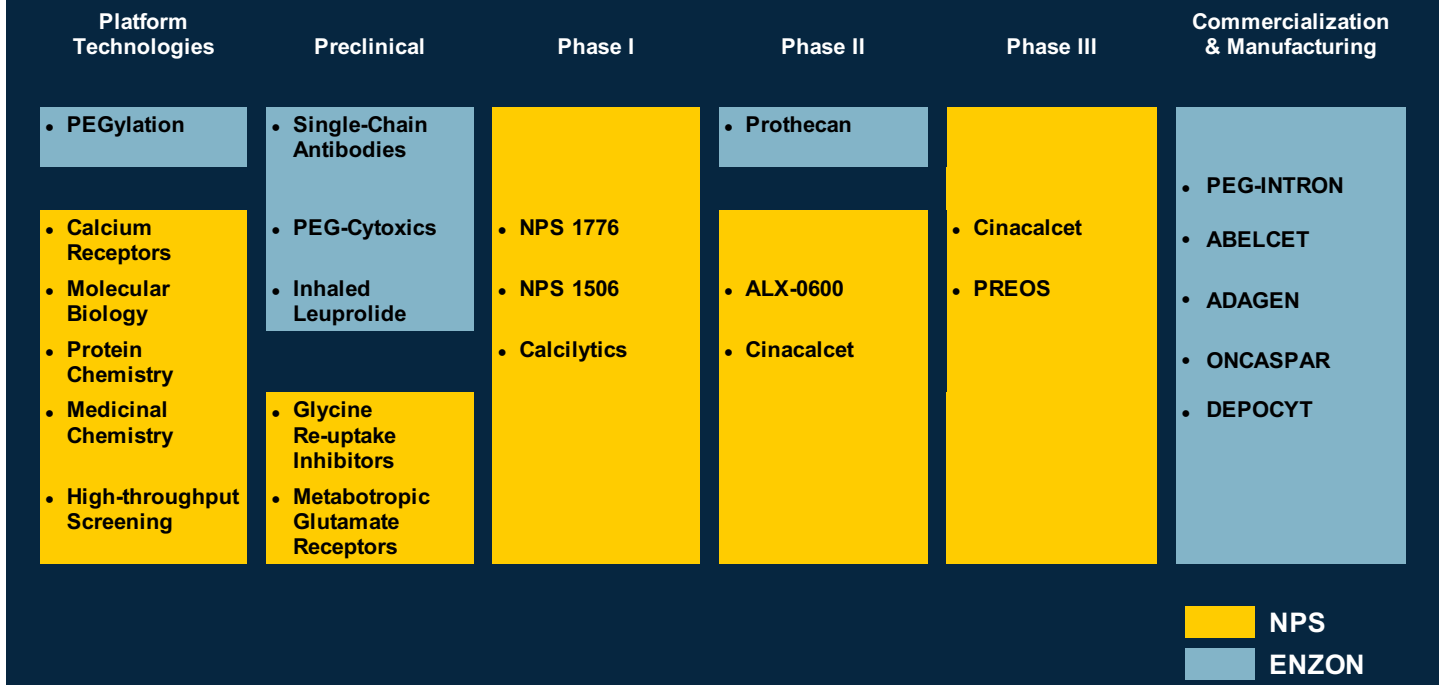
| Platform Technologies | Preclinical | Phase I | Phase II | Phase III | Commercialization & Manufacturing |
|---|---|---|---|---|---|
| • PEGylation | • Single-Chain Antibodies | • NPS 1776 | • Prothecan | • Cinacalcet | • PEG-INTRON |
| • Calcium Receptors | • PEG-Cytoxics | • NPS 1506 | • ALX-0600 | • PREOS | • ABELCET |
| • Molecular Biology | • Inhaled Leuprolide | • Calcilytics | • Cinacalcet | | • ADAGEN |
| • Protein Chemistry | • Glycine Re-uptake Inhibitors | | | | • ONCASPAR |
| • Medicinal Chemistry | • Metabotropic Glutamate Receptors | | | | • DEPOCYT |
| • High-throughput Screening | | | | | |

NPS
ENZON